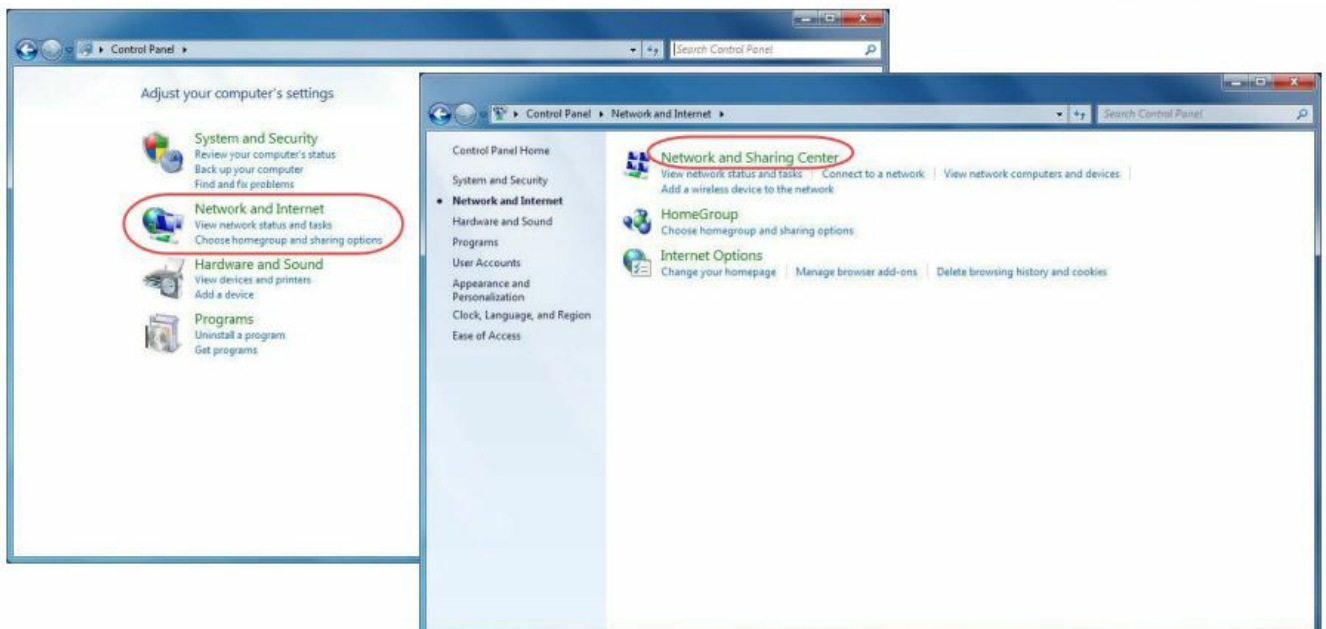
Control Panel ▸

Search Control Panel

Adjust your computer's settings

System and Security
Review your computer's status
Back up your computer
Find and fix problems

Network and Internet
View network status and tasks
Choose homegroup and sharing options

Hardware and Sound
View devices and printers
Add a device

Programs
Uninstall a program
Get programs

Control Panel ▸ Network and Internet ▸

Search Control Panel

Control Panel Home
System and Security
• Network and Internet
Hardware and Sound
Programs
User Accounts
Appearance and Personalization
Clock, Language, and Region
Ease of Access

Network and Sharing Center
View network status and tasks | Connect to a network | View network computers and devices |
Add a wireless device to the network

HomeGroup
Choose homegroup and sharing options

Internet Options
Change your homepage | Manage browser add-ons | Delete browsing history and cookies